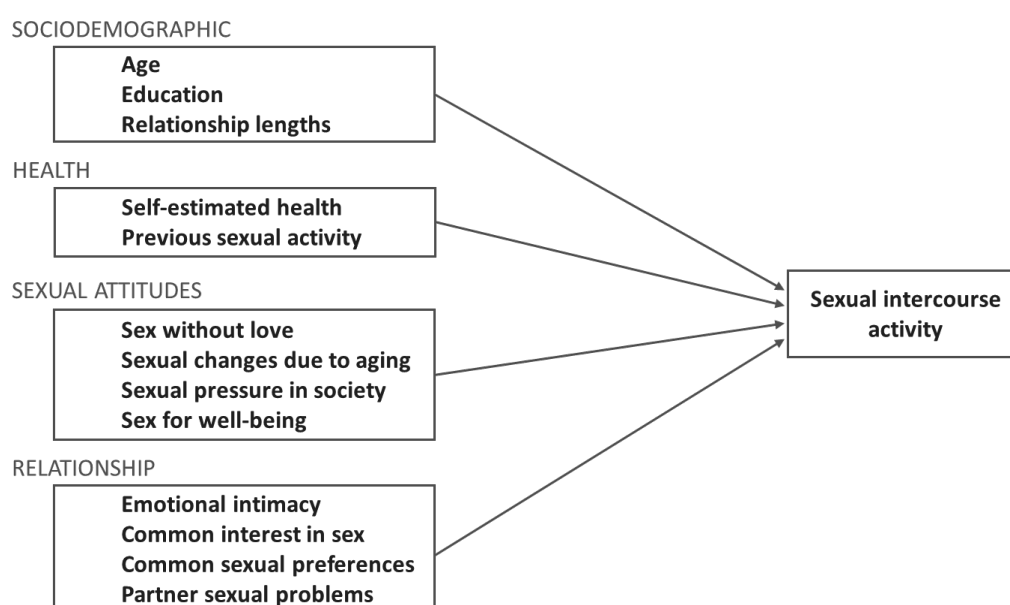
SOCIODEMOGRAPHIC

Age
Education
Relationship lengths

HEALTH

Self-estimated health
Previous sexual activity

SEXUAL ATTITUDES

Sex without love
Sexual changes due to aging
Sexual pressure in society
Sex for well-being

RELATIONSHIP

Emotional intimacy
Common interest in sex
Common sexual preferences
Partner sexual problems

Sexual intercourse activity